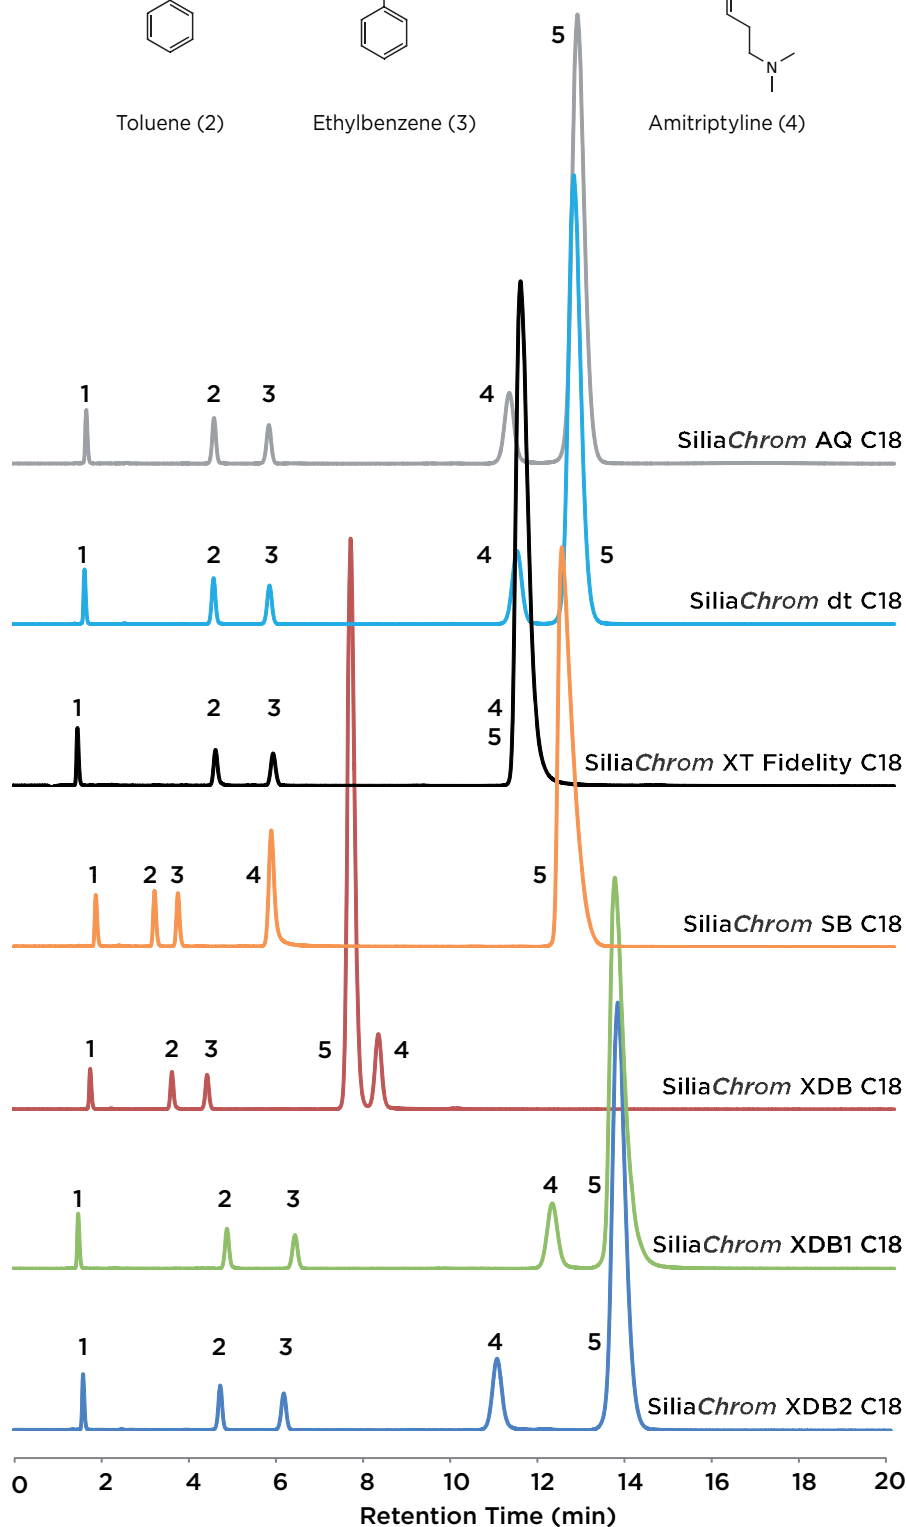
Toluene (2)
Ethylbenzene (3)
N
Amitriptyline (4)

5

1 2 3 4
SiliaChrom AQ C18

1 2 3 4 5
SiliaChrom dt C18

1 2 3 4 5
SiliaChrom XT Fidelity C18

1 2 3 4 5
SiliaChrom SB C18

1 2 3 5 4
SiliaChrom XDB C18

1 2 3 4 5
SiliaChrom XDB1 C18

1 2 3 4 5
SiliaChrom XDB2 C18

0 2 4 6 8 10 12 14 16 18 20
Retention Time (min)